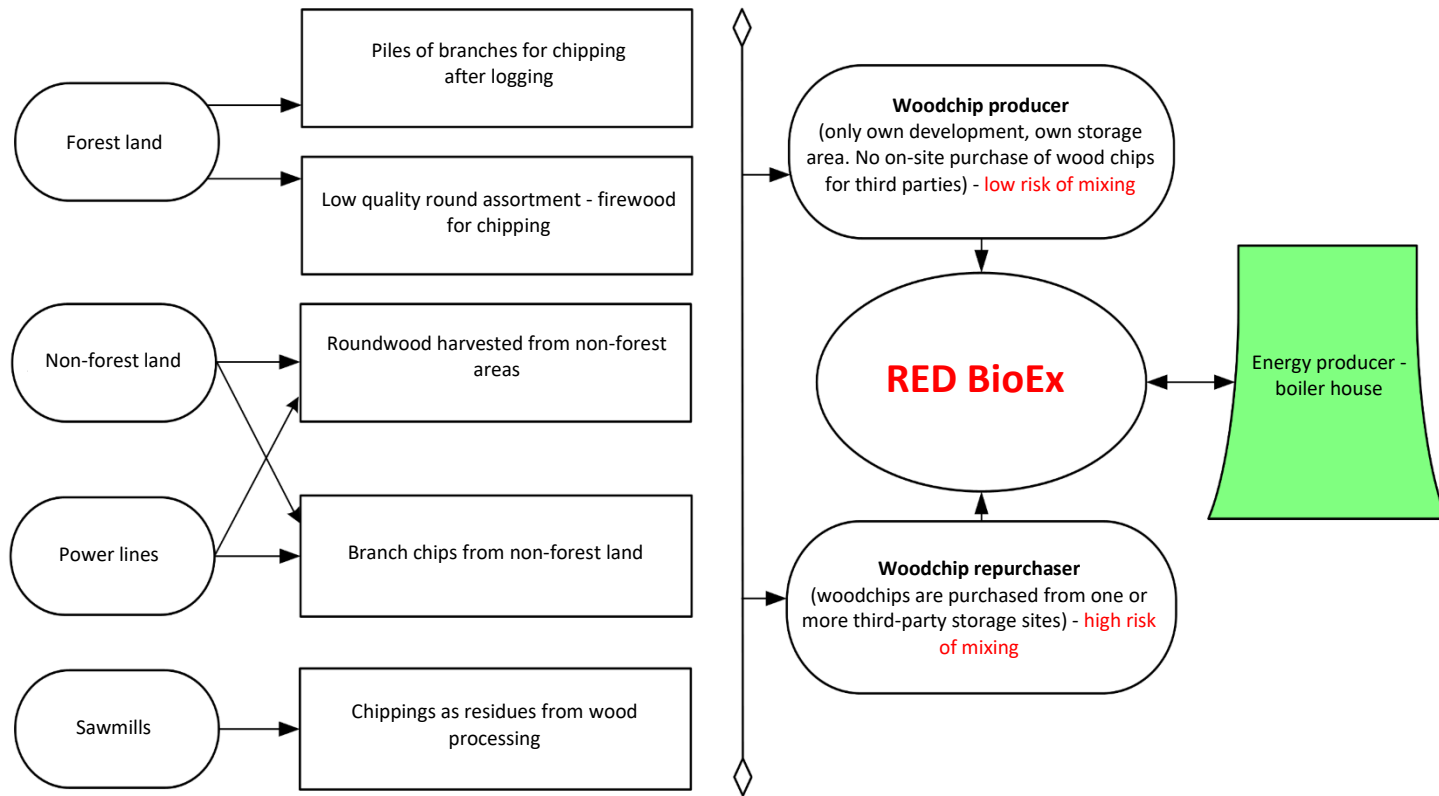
Forest land

Piles of branches for chipping after logging

Low quality round assortment - firewood for chipping

Non-forest land

Roundwood harvested from non-forest areas

Power lines

Branch chips from non-forest land

Sawmills

Chippings as residues from wood processing

**Woodchip producer**
(only own development, own storage area. No on-site purchase of wood chips for third parties) - low risk of mixing

RED BioEx

Energy producer - boiler house

**Woodchip repurchaser**
(woodchips are purchased from one or more third-party storage sites) - high risk of mixing